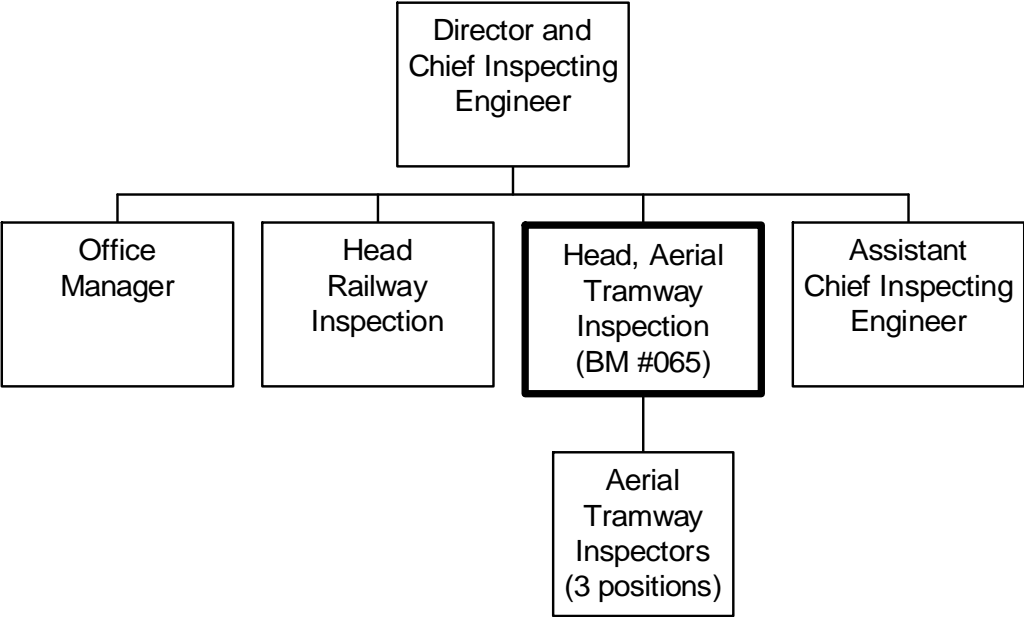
Director and Chief Inspecting Engineer

Office Manager

Head Railway Inspection

Head, Aerial Tramway Inspection (BM #065)

Assistant Chief Inspecting Engineer

Aerial Tramway Inspectors (3 positions)